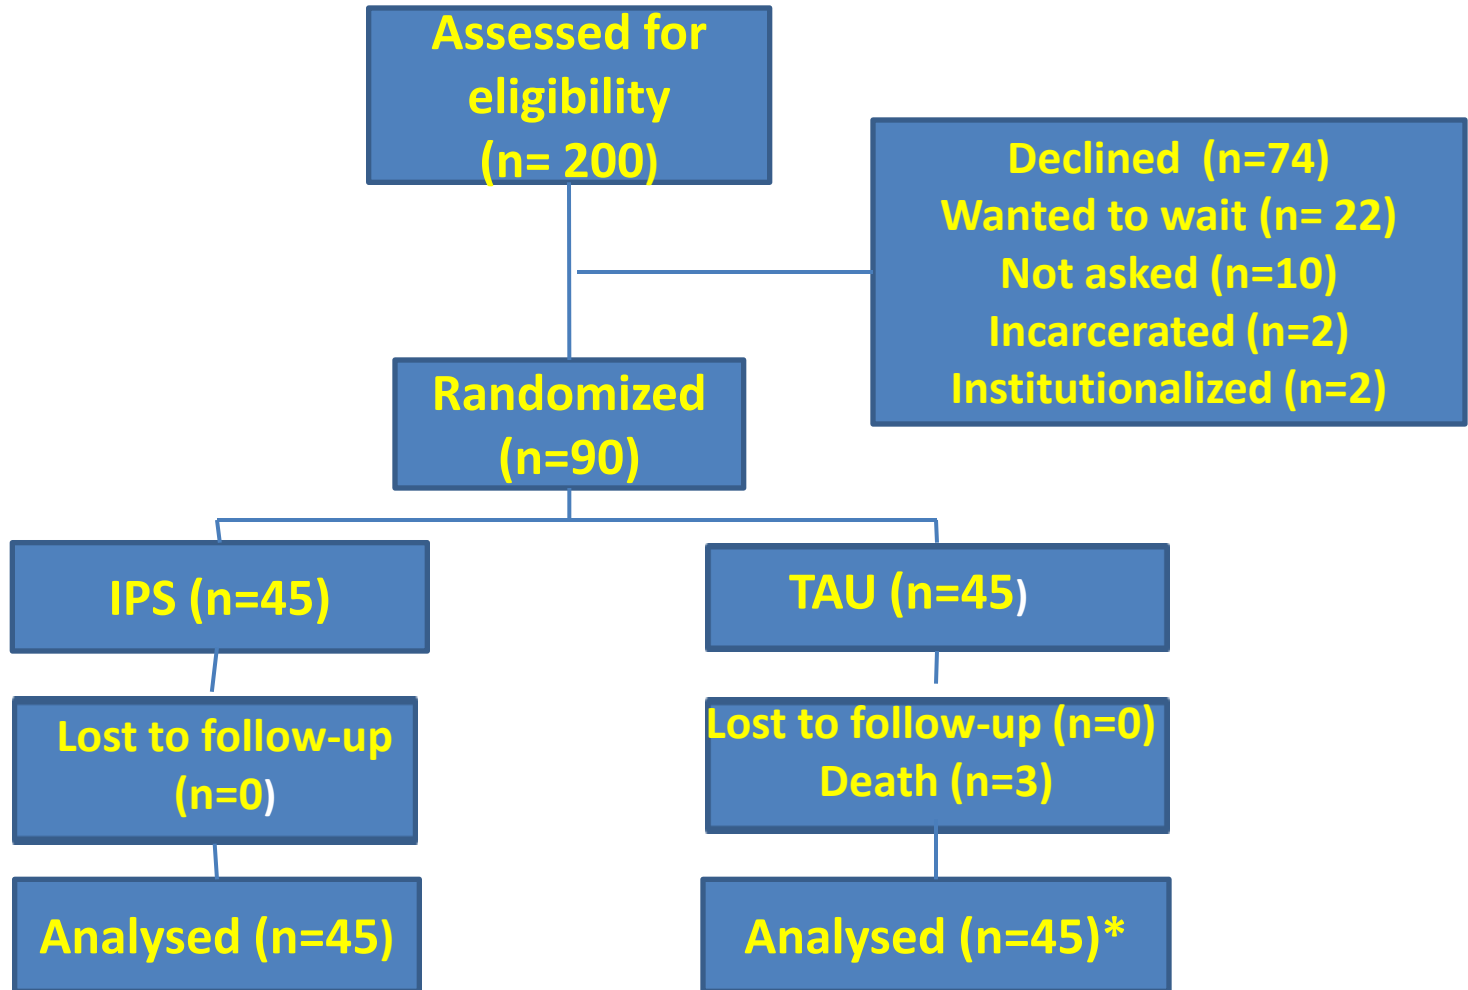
Assessed for eligibility (n= 200)

Declined (n=74)
Wanted to wait (n= 22)
Not asked (n=10)
Incarcerated (n=2)
Institutionalized (n=2)

Randomized (n=90)

IPS (n=45)

TAU (n=45)

Lost to follow-up (n=0)

Lost to follow-up (n=0)
Death (n=3)

Analysed (n=45)

Analysed (n=45)*